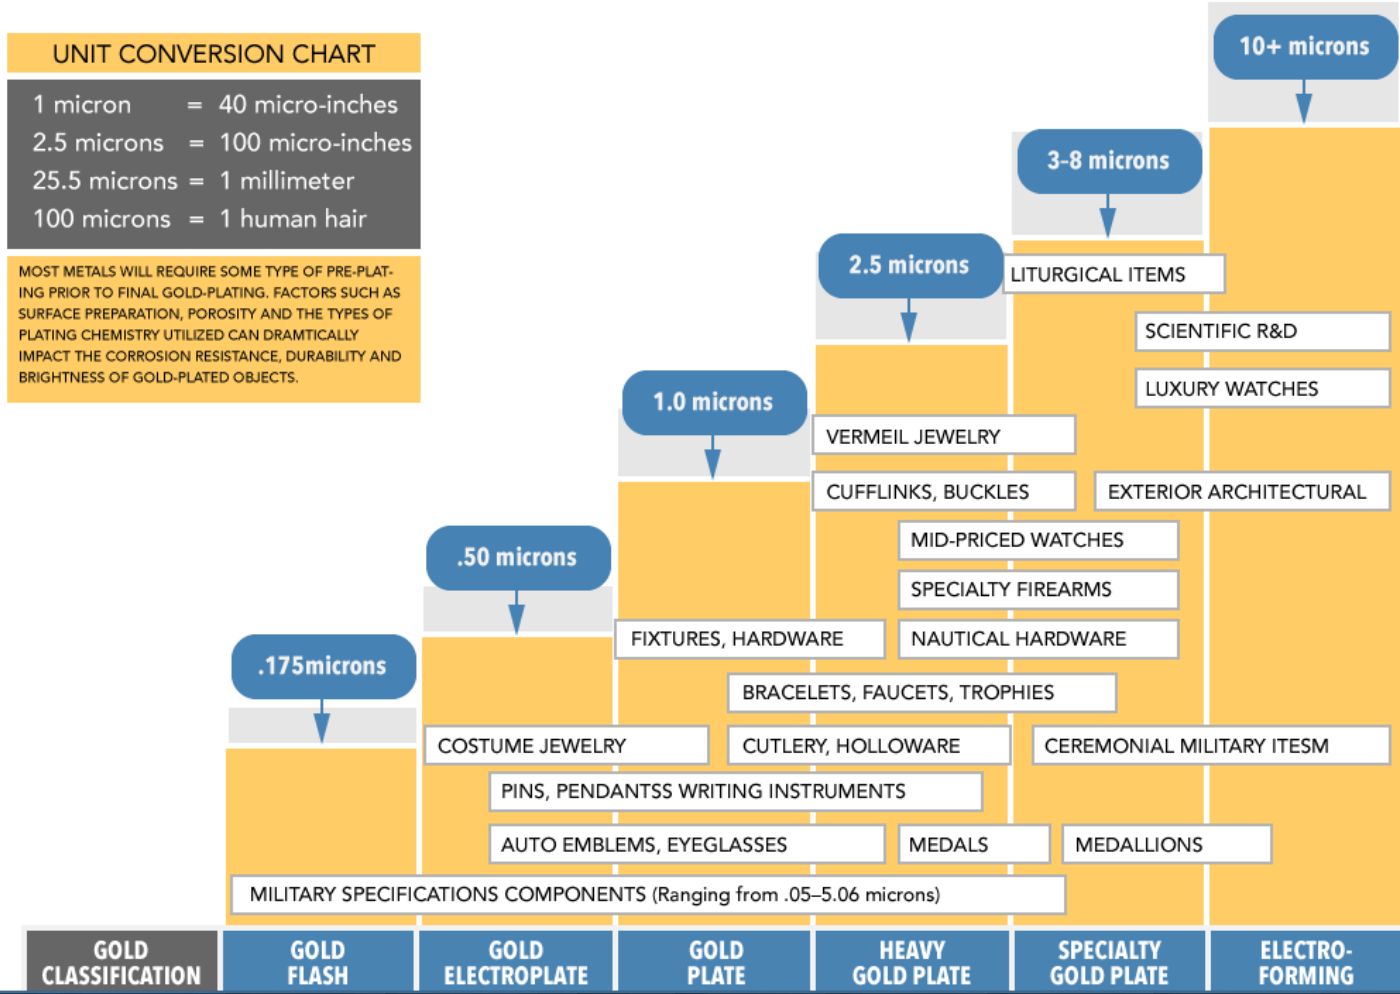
UNIT CONVERSION CHART

| | | |
|---|---|---|
| 1 micron | = | 40 micro-inches |
| 2.5 microns | = | 100 micro-inches |
| 25.5 microns | = | 1 millimeter |
| 100 microns | = | 1 human hair |

MOST METALS WILL REQUIRE SOME TYPE OF PRE-PLATING PRIOR TO FINAL GOLD-PLATING. FACTORS SUCH AS SURFACE PREPARATION, POROSITY AND THE TYPES OF PLATING CHEMISTRY UTILIZED CAN DRAMTICALLY IMPACT THE CORROSION RESISTANCE, DURABILITY AND BRIGHTNESS OF GOLD-PLATED OBJECTS.

10+ microns

3-8 microns

2.5 microns

1.0 microns

.50 microns

.175microns

LITURGICAL ITEMS

SCIENTIFIC R&D

LUXURY WATCHES

VERMEIL JEWELRY

CUFFLINKS, BUCKLES

EXTERIOR ARCHITECTURAL

MID-PRICED WATCHES

SPECIALTY FIREARMS

FIXTURES, HARDWARE

NAUTICAL HARDWARE

BRACELETS, FAUCETS, TROPHIES

COSTUME JEWELRY

CUTLERY, HOLLOWARE

CEREMONIAL MILITARY ITESM

PINS, PENDANTSS WRITING INSTRUMENTS

AUTO EMBLEMS, EYEGLASSES

MEDALS

MEDALLIONS

MILITARY SPECIFICATIONS COMPONENTS (Ranging from .05–5.06 microns)

GOLD CLASSIFICATION

GOLD FLASH

GOLD ELECTROPLATE

GOLD PLATE

HEAVY GOLD PLATE

SPECIALTY GOLD PLATE

ELECTRO-FORMING